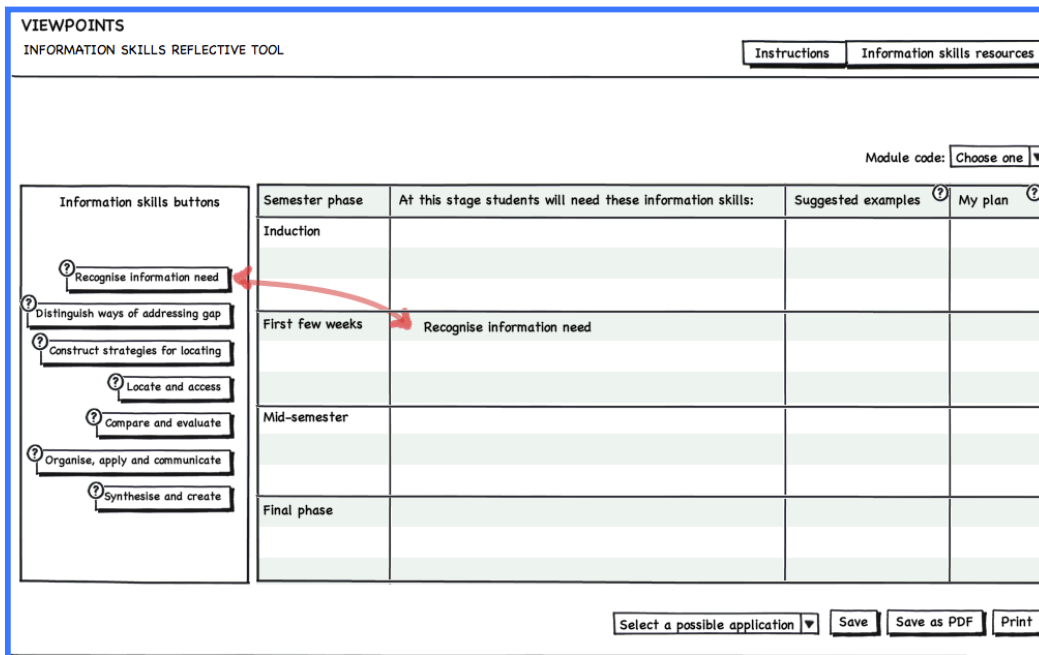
VIEWPOINTS

INFORMATION SKILLS REFLECTIVE TOOL

Instructions | Information skills resources

Module code: Choose one ▼

Information skills buttons

? Recognise information need

? Distinguish ways of addressing gap

? Construct strategies for locating

? Locate and access

? Compare and evaluate

? Organise, apply and communicate

? Synthesise and create

| Semester phase | At this stage students will need these information skills: | Suggested examples ? | My plan ? |
|---|---|---|---|
| Induction | | | |
| First few weeks | Recognise information need | | |
| Mid-semester | | | |
| Final phase | | | |

Select a possible application ▼ | Save | Save as PDF | Print